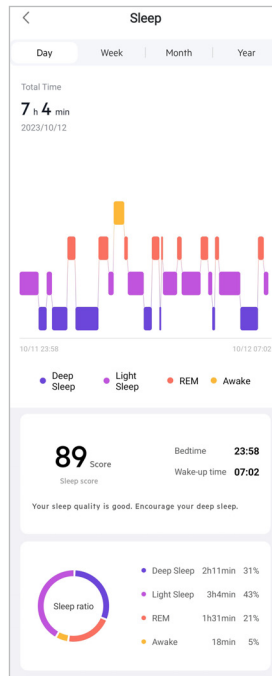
<
Sleep

Day | Week | Month | Year

Total Time
7 h 4 min
2023/10/12

10/11 23:58
10/12 07:02

Deep Sleep
Light Sleep
REM
Awake

89 Score
Sleep score

Bedtime 23:58
Wake-up time 07:02

Your sleep quality is good. Encourage your deep sleep.

Sleep ratio

| | | |
|---|---|---|
| Deep Sleep | 2h11min | 31% |
| Light Sleep | 3h4min | 43% |
| REM | 1h31min | 21% |
| Awake | 18min | 5% |